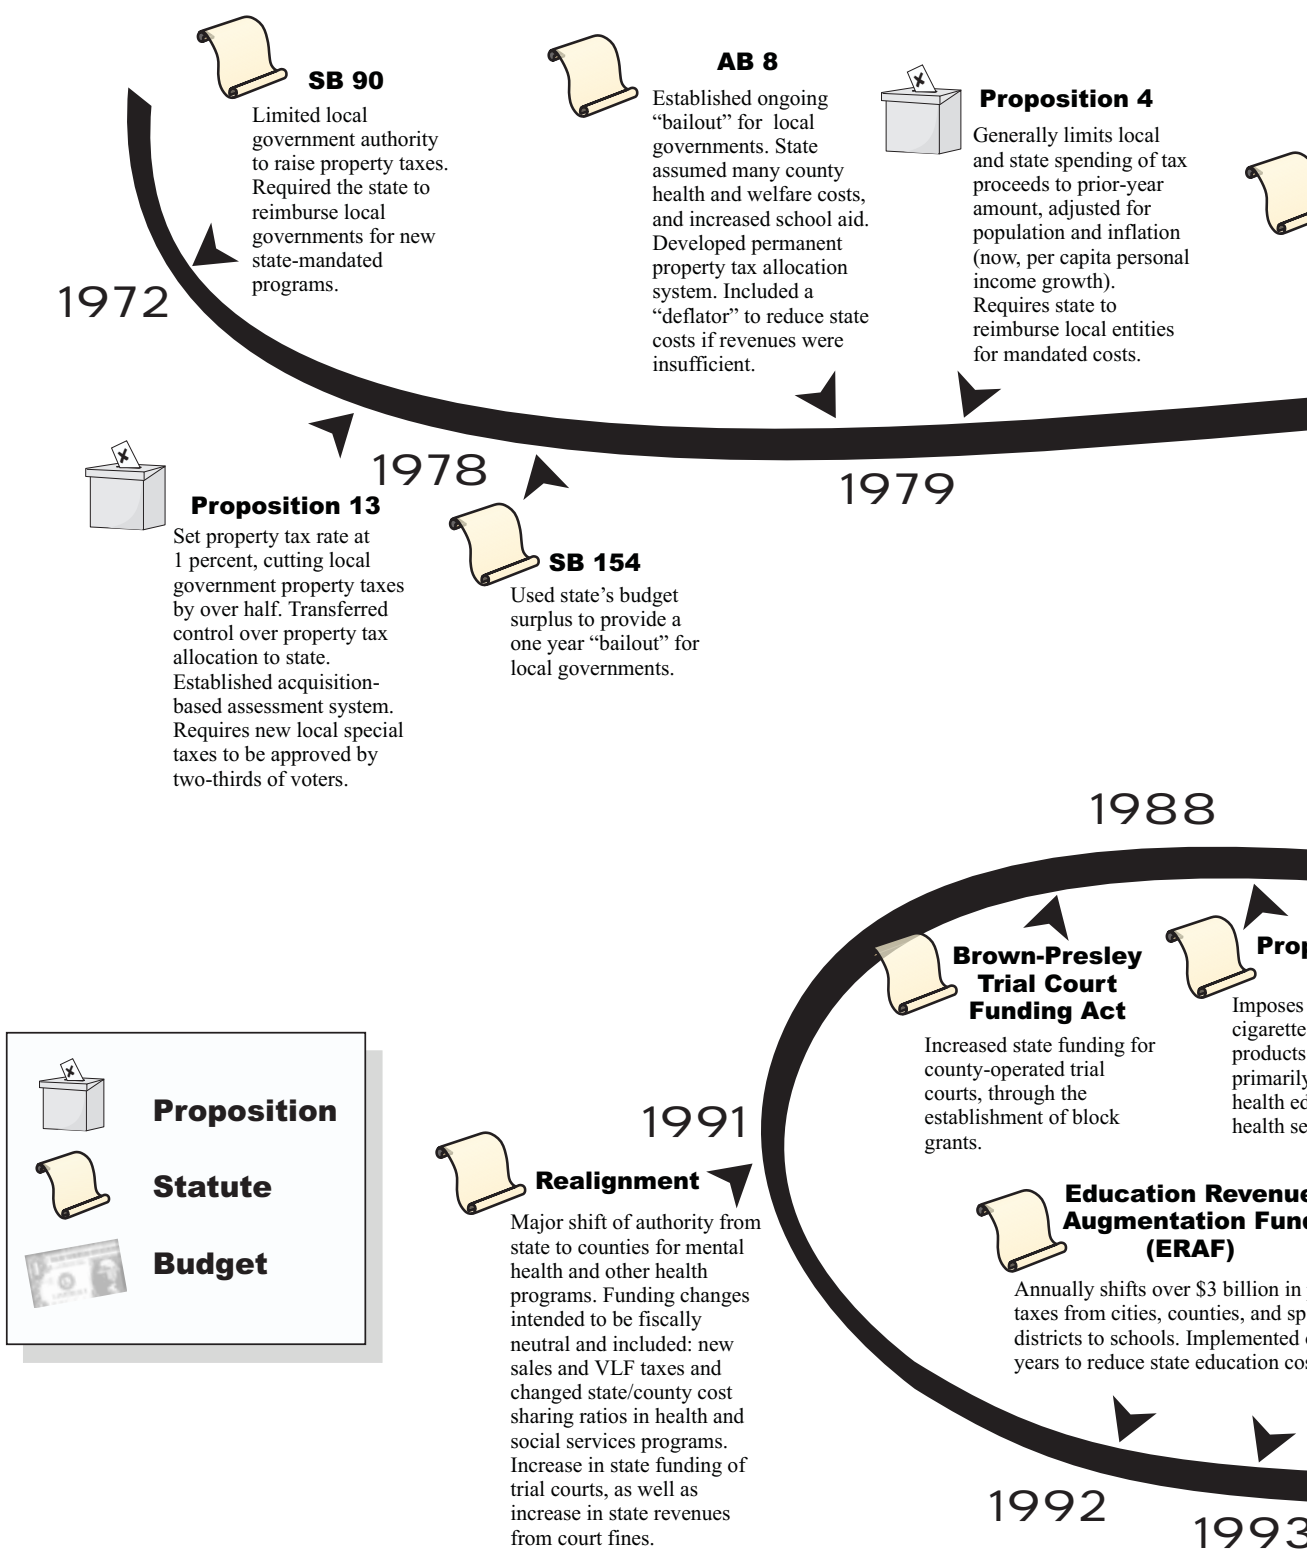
SB 90

Limited local government authority to raise property taxes. Required the state to reimburse local governments for new state-mandated programs.

1972

AB 8

Established ongoing "bailout" for local governments. State assumed many county health and welfare costs, and increased school aid. Developed permanent property tax allocation system. Included a "deflator" to reduce state costs if revenues were insufficient.

Proposition 4

Generally limits local and state spending of tax proceeds to prior-year amount, adjusted for population and inflation (now, per capita personal income growth). Requires state to reimburse local entities for mandated costs.

1978

1979

Proposition 13

Set property tax rate at 1 percent, cutting local government property taxes by over half. Transferred control over property tax allocation to state. Established acquisition-based assessment system. Requires new local special taxes to be approved by two-thirds of voters.

SB 154

Used state's budget surplus to provide a one year "bailout" for local governments.

1988

Brown-Presley Trial Court Funding Act

Increased state funding for county-operated trial courts, through the establishment of block grants.

Prop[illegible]

Imposes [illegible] cigarette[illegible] products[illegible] primarily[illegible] health ed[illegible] health se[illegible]

Proposition

Statute

Budget

1991

Realignment

Major shift of authority from state to counties for mental health and other health programs. Funding changes intended to be fiscally neutral and included: new sales and VLF taxes and changed state/county cost sharing ratios in health and social services programs. Increase in state funding of trial courts, as well as increase in state revenues from court fines.

Education Revenue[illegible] Augmentation Fun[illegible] (ERAF)

Annually shifts over $3 billion in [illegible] taxes from cities, counties, and sp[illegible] districts to schools. Implemented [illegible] years to reduce state education co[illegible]

1992

1993